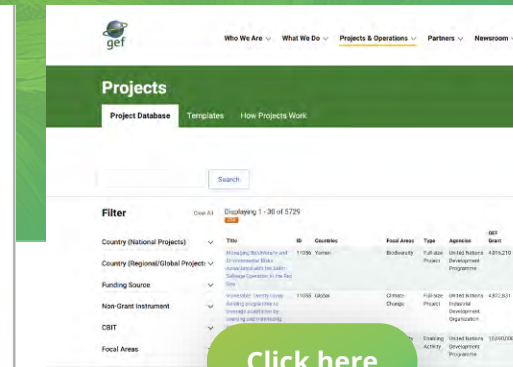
gef

Who We Are What We Do Projects & Operations Partners Newsroom

Projects

Project Database Templates How Projects Work

Search

Filter Clear All

Displaying 1 - 30 of 5729

Country (National Projects)

Country (Regional/Global Projects)

Funding Source

Non-Grant Instrument

CBIT

Focal Areas

| Title | ID | Countries | Focal Areas | Type | Agencies | GEF Grant |
|---|---|---|---|---|---|---|
| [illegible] | 11056 | Yemen | Biodiversity | Full-size Project | United Nations Development Programme | 4,816,210 |
| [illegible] | 11055 | Global | Climate Change | Full-size Project | United Nations Industrial Development Organization | 4,872,831 |
| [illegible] | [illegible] | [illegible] | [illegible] | Enabling Activity | United Nations Development Programme | 13,000,000 |

Click here